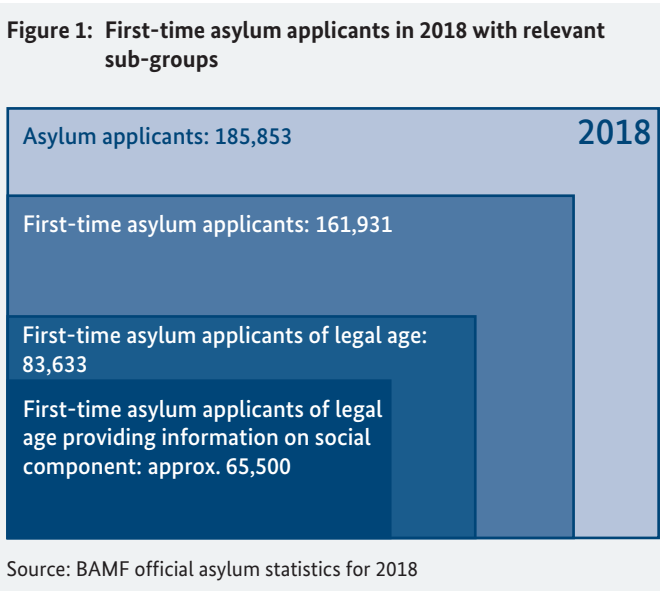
Figure 1: First-time asylum applicants in 2018 with relevant sub-groups

Asylum applicants: 185,853

2018

First-time asylum applicants: 161,931

First-time asylum applicants of legal age: 83,633

First-time asylum applicants of legal age providing information on social component: approx. 65,500

Source: BAMF official asylum statistics for 2018